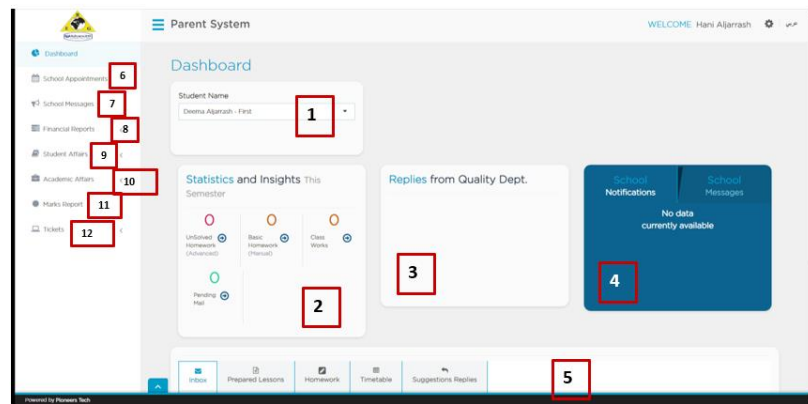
Parent System

WELCOME Hani Aljarrash عربي

Dashboard

School Appointments 6

School Messages 7

Financial Reports 8

Student Affairs 9

Academic Affairs 10

Marks Report 11

Tickets 12

Dashboard

Student Name

Deema Aljarrash - First

1

Statistics and Insights This Semester

| 0 | 0 | 0 |
|---|---|---|
| UnSolved Homework (Advanced) | Basic Homework (Manual) | Class Works |
| 0 | | |
| Pending Mail | | |

2

Replies from Quality Dept.

3

School Notifications

School Messages

No data currently available

4

Inbox

Prepared Lessons

Homework

Timetable

Suggestions Replies

5

Powered by Pioneers Tech